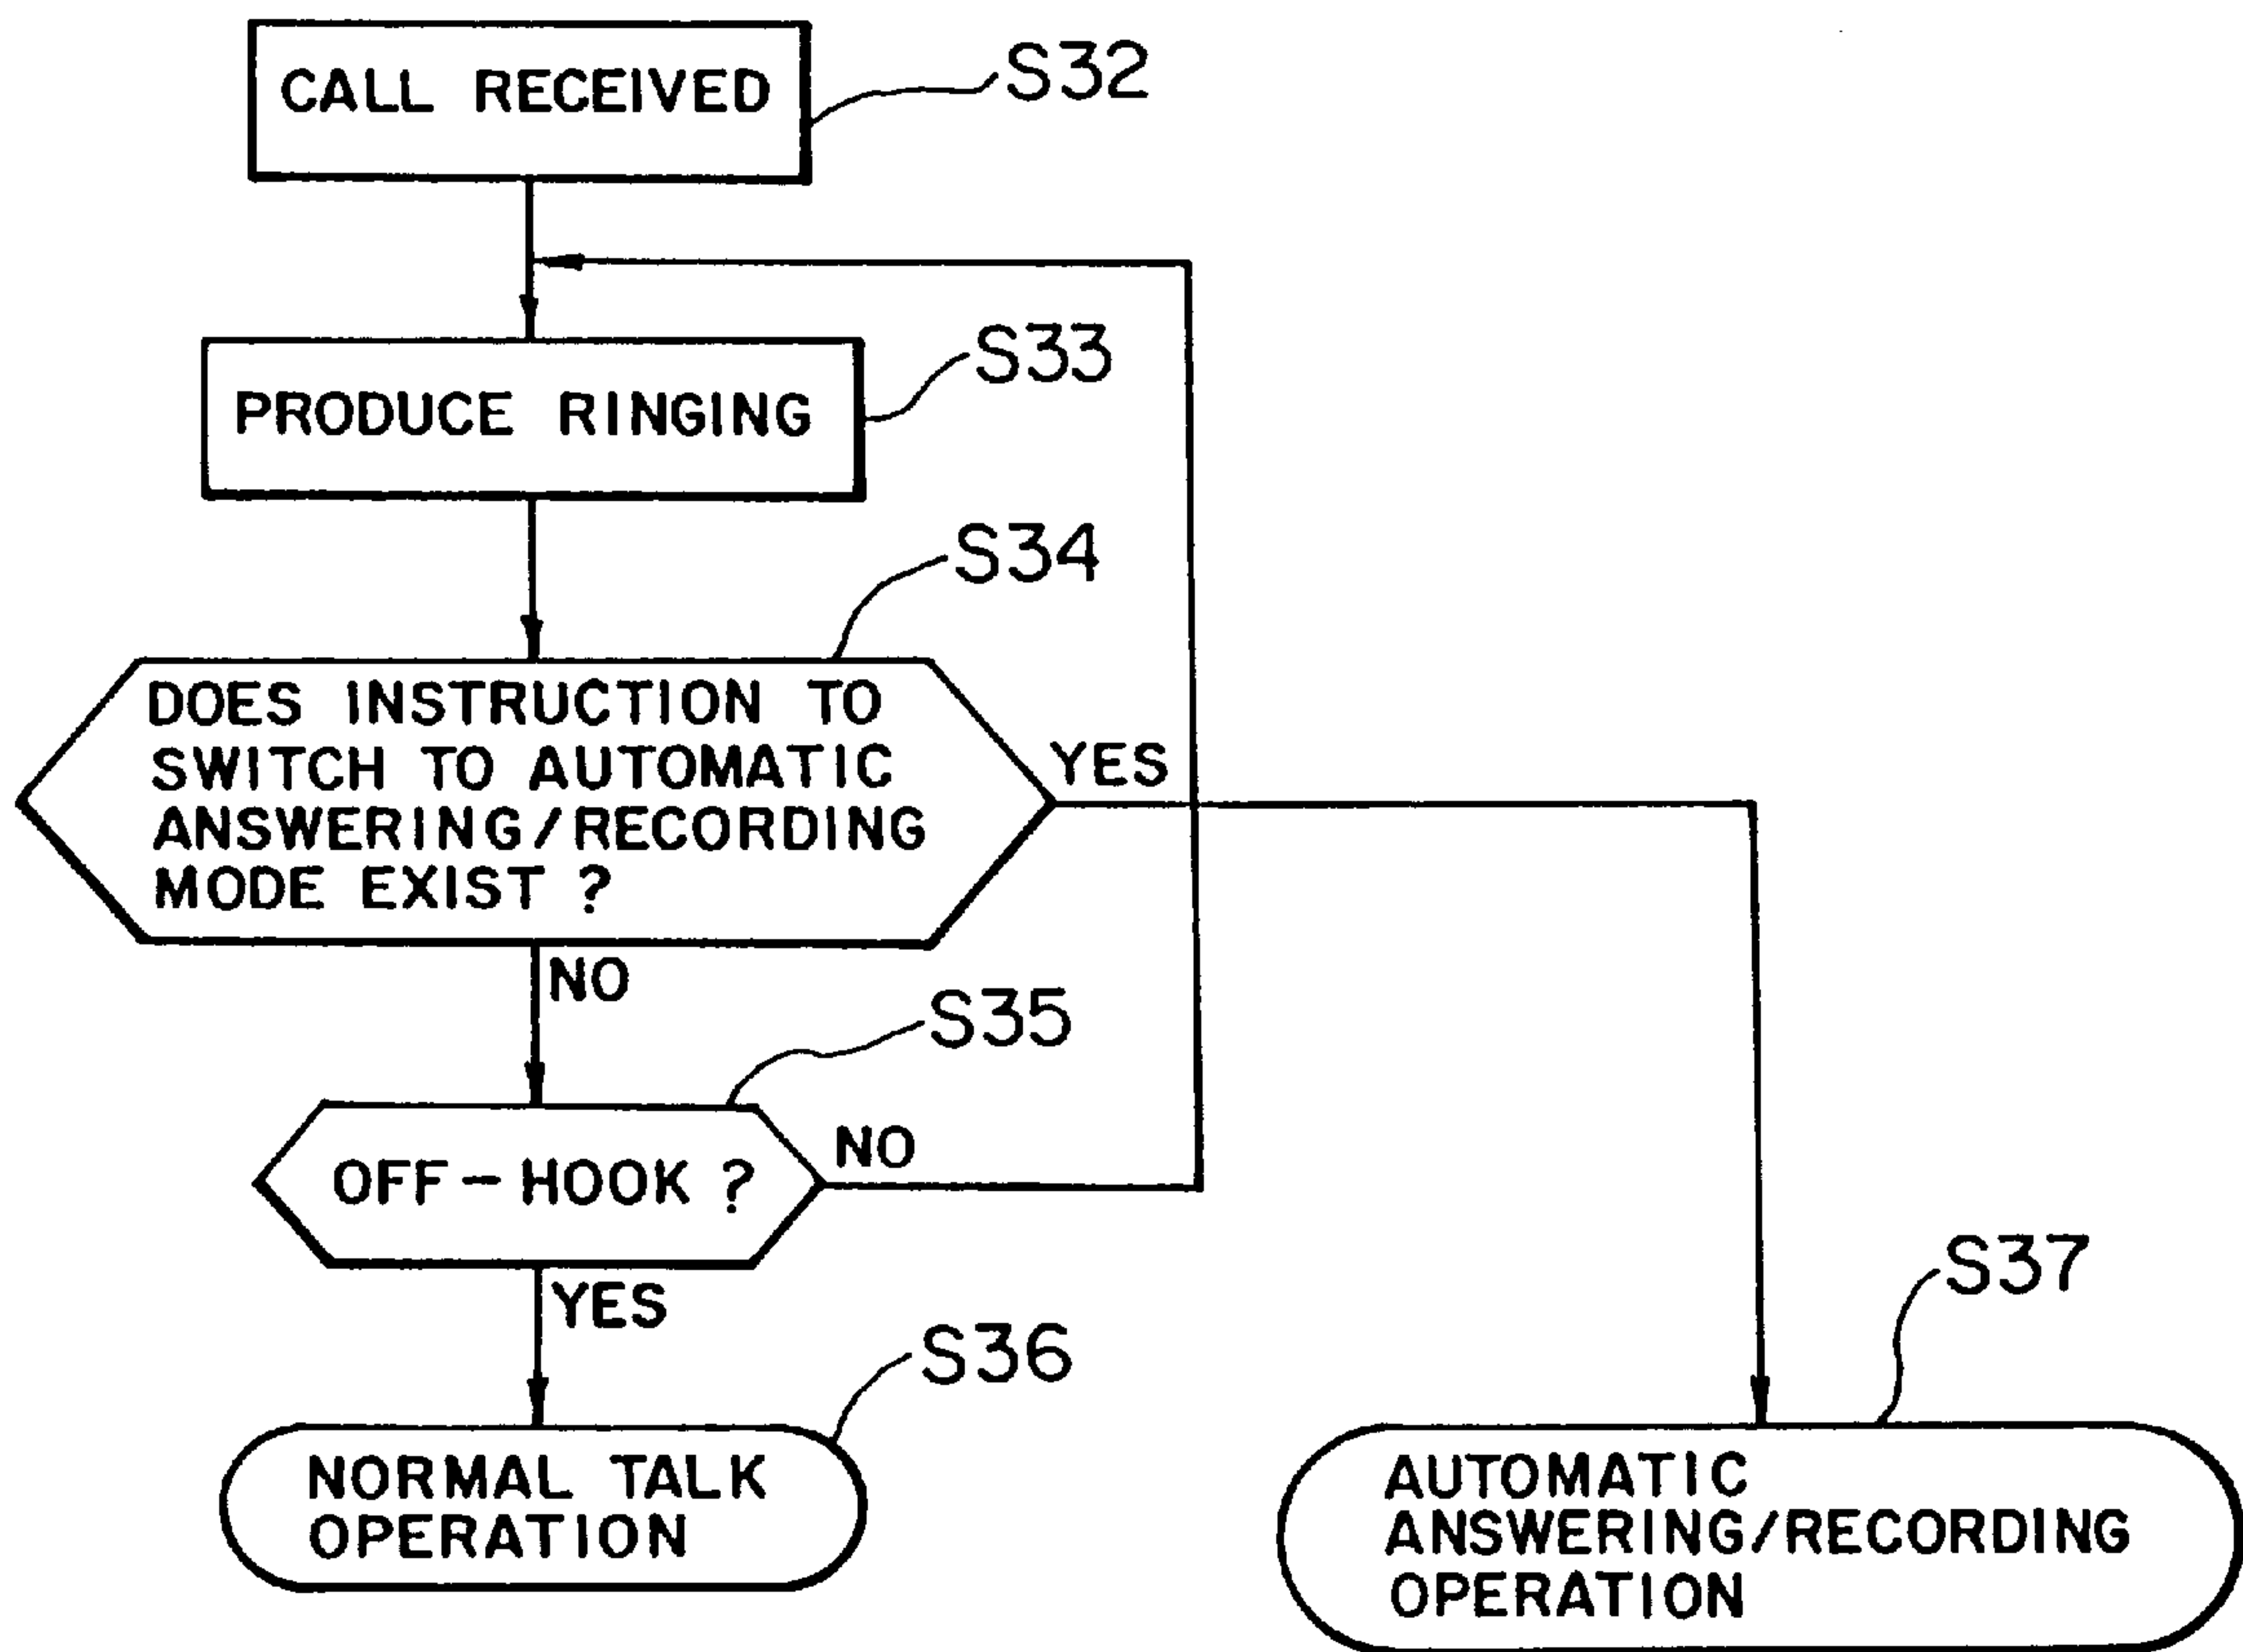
CALL RECEIVED
S32

PRODUCE RINGING
S33

S34
DOES INSTRUCTION TO SWITCH TO AUTOMATIC ANSWERING/RECORDING MODE EXIST ?
YES
NO

S35
OFF-HOOK ?
NO
YES

S36
NORMAL TALK OPERATION

S37
AUTOMATIC ANSWERING/RECORDING OPERATION